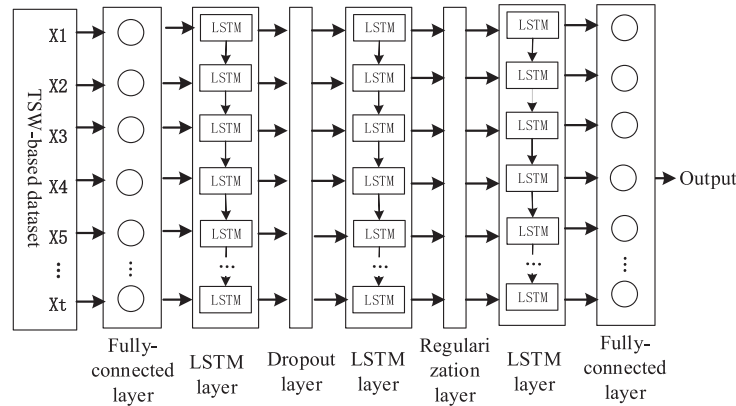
TSW-based dataset

X1
X2
X3
X4
X5
⋮
Xt

LSTM
LSTM
LSTM
LSTM
LSTM
⋯
LSTM

LSTM
LSTM
LSTM
LSTM
LSTM
⋯
LSTM

LSTM
LSTM
LSTM
LSTM
LSTM
⋯
LSTM

Output

Fully-connected layer

LSTM layer

Dropout layer

LSTM layer

Regularization layer

LSTM layer

Fully-connected layer